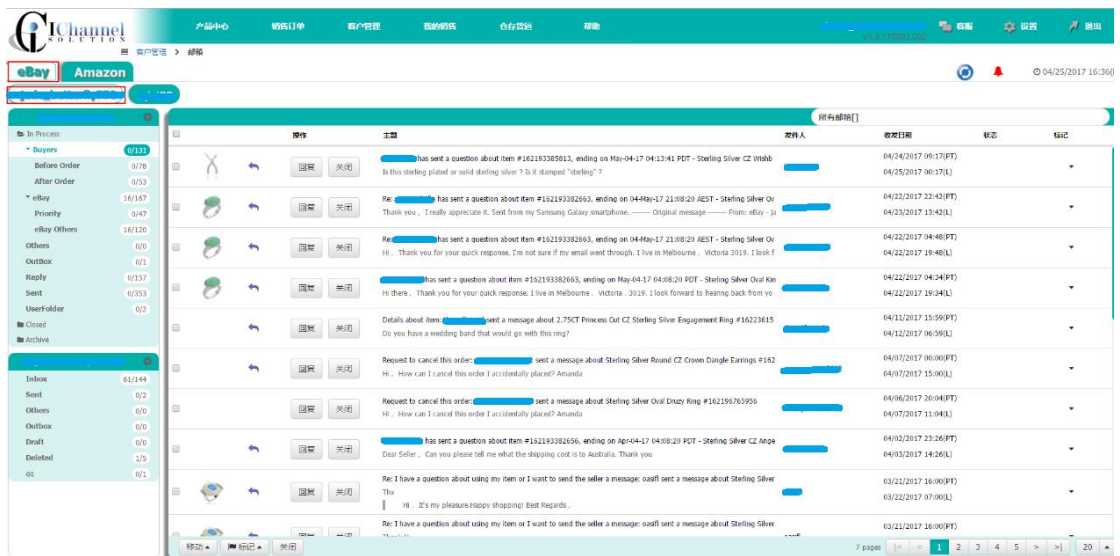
GIChannel SOLUTION

产品中心 销售订单 客户管理 我的销售 仓存货运 帮助

V1.0.170502.002

客服 设置 退出

客户管理 > 邮箱

eBay Amazon

04/25/2017 16:36(

In Process
Buyers 0/131
Before Order 0/78
After Order 0/53
eBay 16/167
Priority 0/47
eBay Others 16/120
Others 0/0
OutBox 0/1
Reply 0/157
Sent 0/353
UserFolder 0/2
Closed
Archive

Inbox 61/144
Sent 0/2
Others 0/0
Outbox 0/0
Draft 0/0
Deleted 1/5
qq 0/1

所有邮箱[]

| | | 操作 | | 主题 | 发件人 | 收发日期 | 状态 | 标记 |
|---|---|---|---|---|---|---|---|---|
| | | 回复 | 关闭 | has sent a question about item #162193385813, ending on May-04-17 04:13:41 PDT - Sterling Silver CZ Wishb Is this sterling plated or solid sterling silver ? Is it stamped "sterling" ? | | 04/24/2017 09:17(PT) 04/25/2017 00:17(L) | | |
| | | 回复 | 关闭 | Re: has sent a question about item #162193382663, ending on 04-May-17 21:08:20 AEST - Sterling Silver Ov Thank you , I really appreciate it. Sent from my Samsung Galaxy smartphone. -------- Original message -------- From: eBay - ja | | 04/22/2017 22:42(PT) 04/23/2017 13:42(L) | | |
| | | 回复 | 关闭 | Re: has sent a question about item #162193382663, ending on 04-May-17 21:08:20 AEST - Sterling Silver Ov Hi , Thank you for your quick response. I'm not sure if my email went through. I live in Melbourne , Victoria 3019. I look f | | 04/22/2017 04:48(PT) 04/22/2017 19:48(L) | | |
| | | 回复 | 关闭 | has sent a question about item #162193382663, ending on May-04-17 04:08:20 PDT - Sterling Silver Oval Kin Hi there , Thank you for your quick response. I live in Melbourne , Victoria , 3019. I look forward to hearing back from yo | | 04/22/2017 04:34(PT) 04/22/2017 19:34(L) | | |
| | | 回复 | 关闭 | Details about item: sent a message about 2.75CT Princess Cut CZ Sterling Silver Engagement Ring #16223615 Do you have a wedding band that would go with this ring? | | 04/11/2017 15:59(PT) 04/12/2017 06:59(L) | | |
| | | 回复 | 关闭 | Request to cancel this order: sent a message about Sterling Silver Round CZ Crown Dangle Earrings #162 Hi , How can I cancel this order I accidentally placed? Amanda | | 04/07/2017 00:00(PT) 04/07/2017 15:00(L) | | |
| | | 回复 | 关闭 | Request to cancel this order: sent a message about Sterling Silver Oval Druzy Ring #162196765956 Hi , How can I cancel this order I accidentally placed? Amanda | | 04/06/2017 20:04(PT) 04/07/2017 11:04(L) | | |
| | | 回复 | 关闭 | has sent a question about item #162193382656, ending on Apr-04-17 04:08:20 PDT - Sterling Silver CZ Ange Dear Seller , Can you please tell me what the shipping cost is to Australia. Thank you | | 04/02/2017 23:26(PT) 04/03/2017 14:26(L) | | |
| | | 回复 | 关闭 | Re: I have a question about using my item or I want to send the seller a message: oasifl sent a message about Sterling Silver Thx Hi , It's my pleasure.Happy shopping! Best Regards , | | 03/21/2017 16:00(PT) 03/22/2017 07:00(L) | | |
| | | 回复 | 关闭 | Re: I have a question about using my item or I want to send the seller a message: oasifl sent a message about Sterling Silver | | 03/21/2017 16:00(PT) | | |

移动 标记 关闭

7 pages | < 1 2 3 4 5 > >| 20